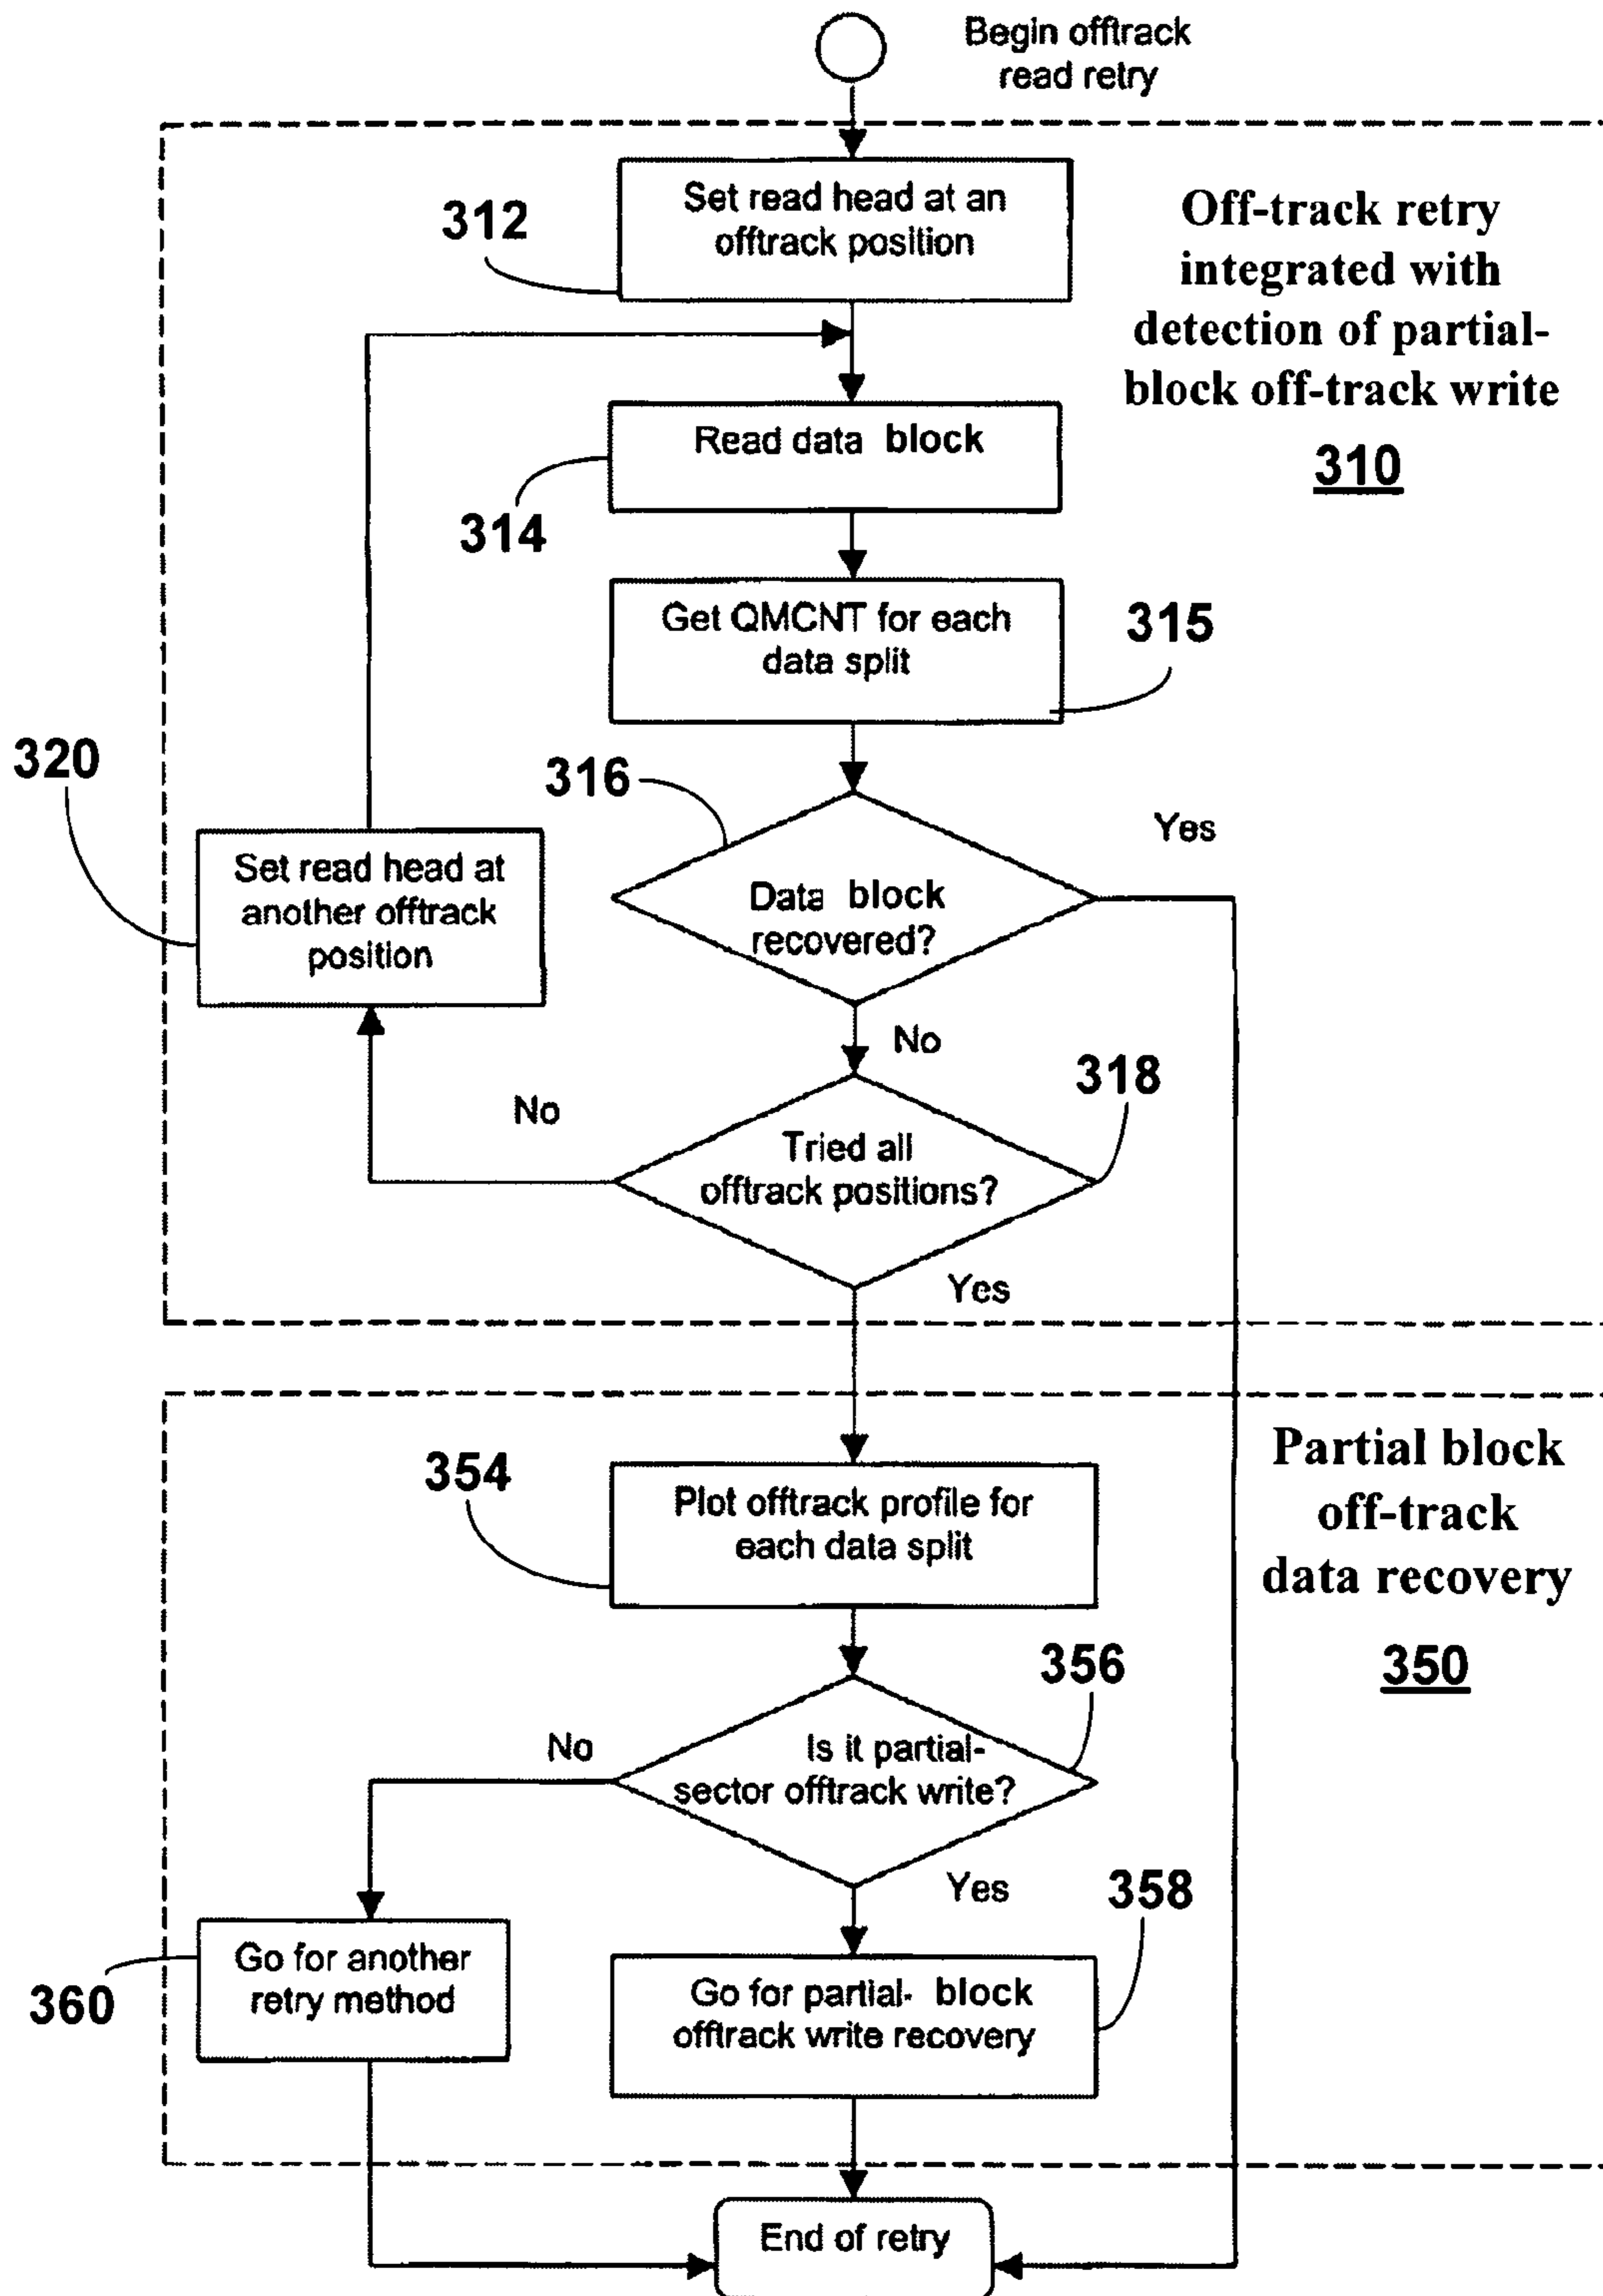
Begin offtrack read retry

Off-track retry integrated with detection of partial-block off-track write

310

312

Set read head at an offtrack position

Read data block

314

Get QMCNT for each data split

315

320

316

Set read head at another offtrack position

Data block recovered?

Yes

No

No

318

Tried all offtrack positions?

Yes

Partial block off-track data recovery

350

354

Plot offtrack profile for each data split

356

No

Is it partial-sector offtrack write?

Yes

358

360

Go for another retry method

Go for partial- block offtrack write recovery

End of retry